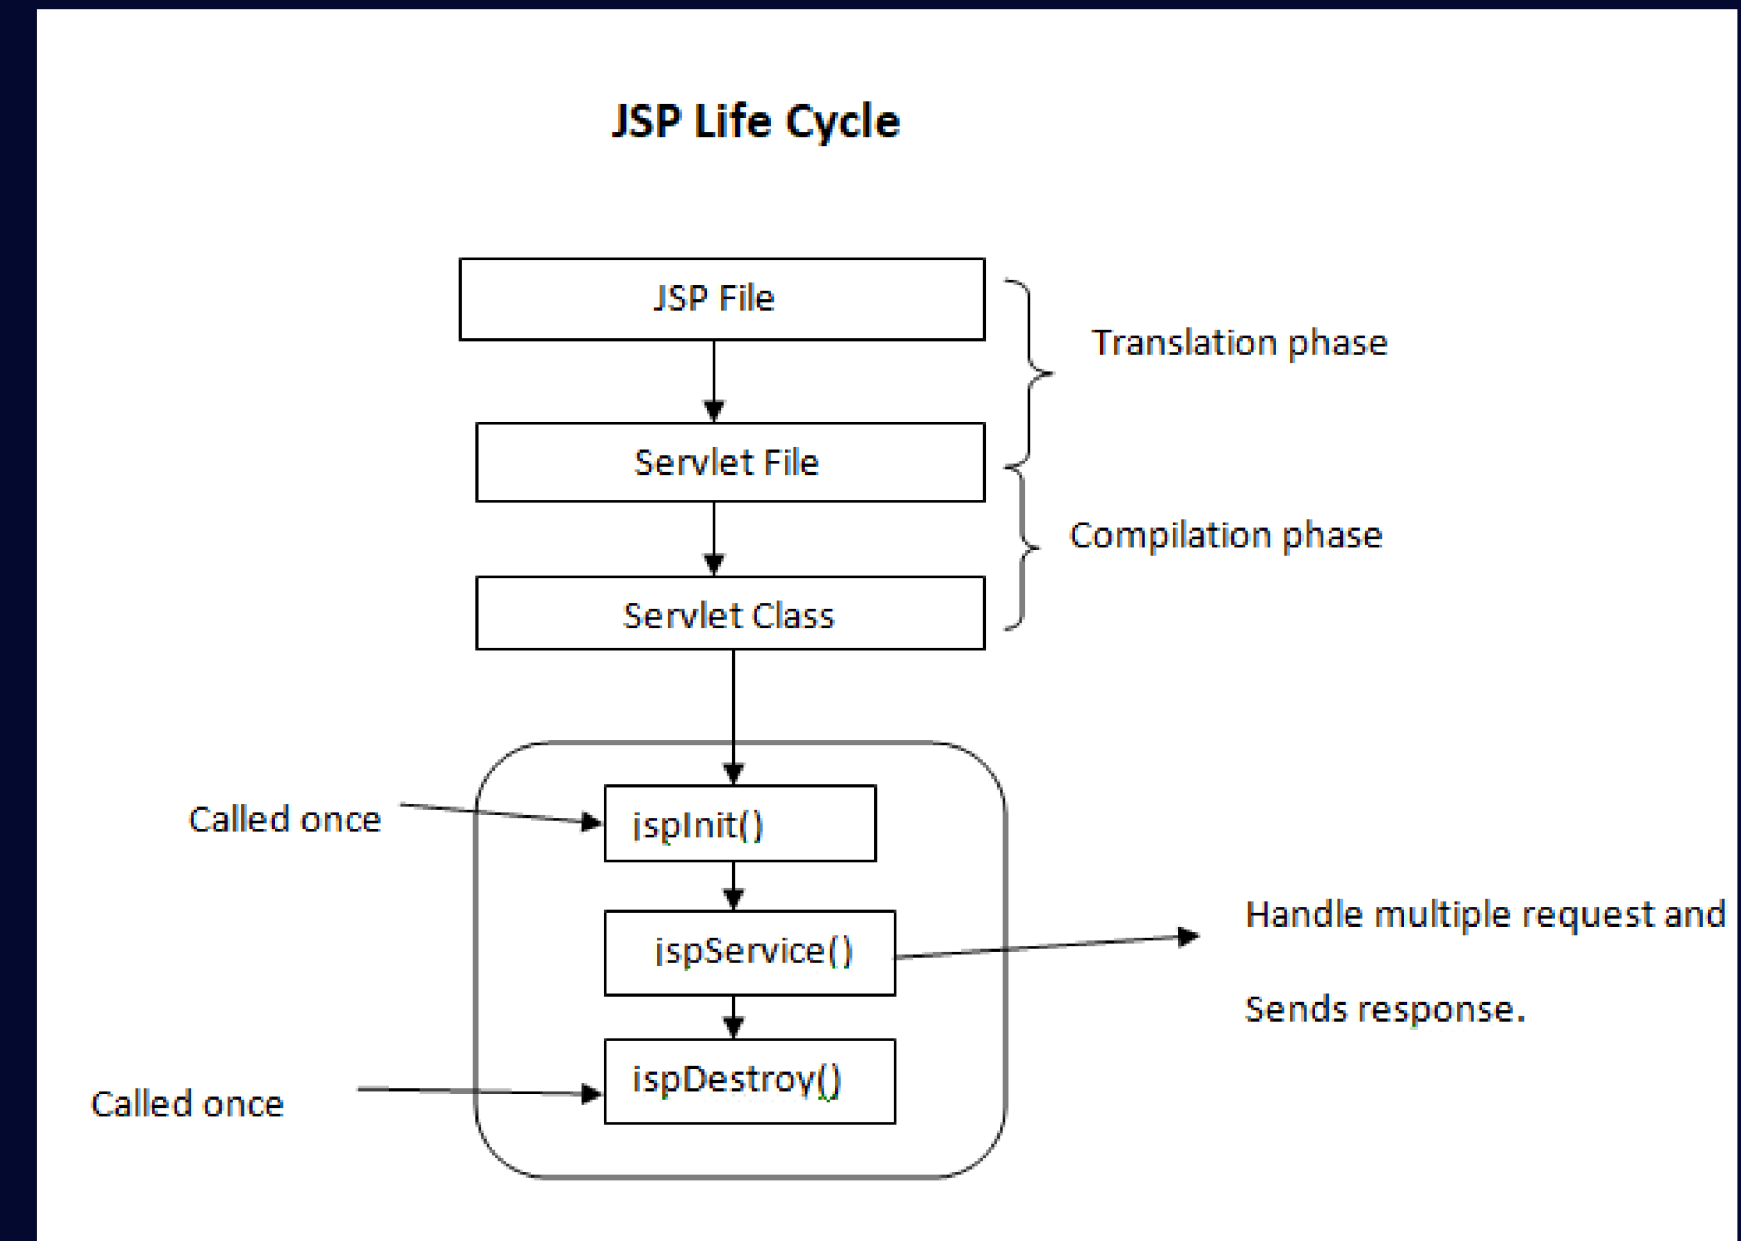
JSP Life Cycle

JSP File

Translation phase

Servlet File

Compilation phase

Servlet Class

Called once

jspInit()

jspService()

Handle multiple request and

Sends response.

jspDestroy()

Called once